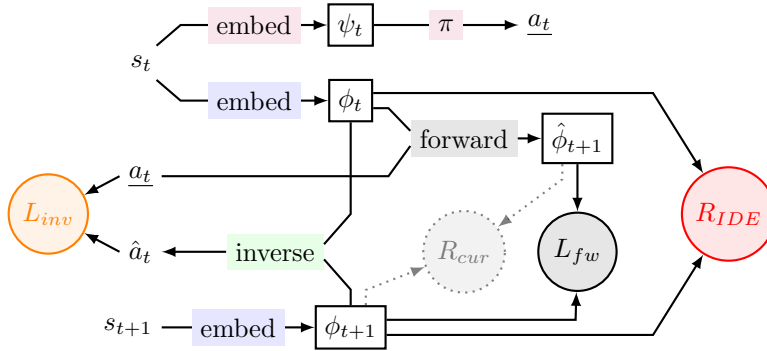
$s_t$

embed

$\psi_t$

$\pi$

$\underline{a_t}$

embed

$\phi_t$

forward

$\hat{\phi}_{t+1}$

$L_{inv}$

$\underline{a_t}$

$R_{IDE}$

$\hat{a}_t$

inverse

$R_{cur}$

$L_{fw}$

$s_{t+1}$

embed

$\phi_{t+1}$